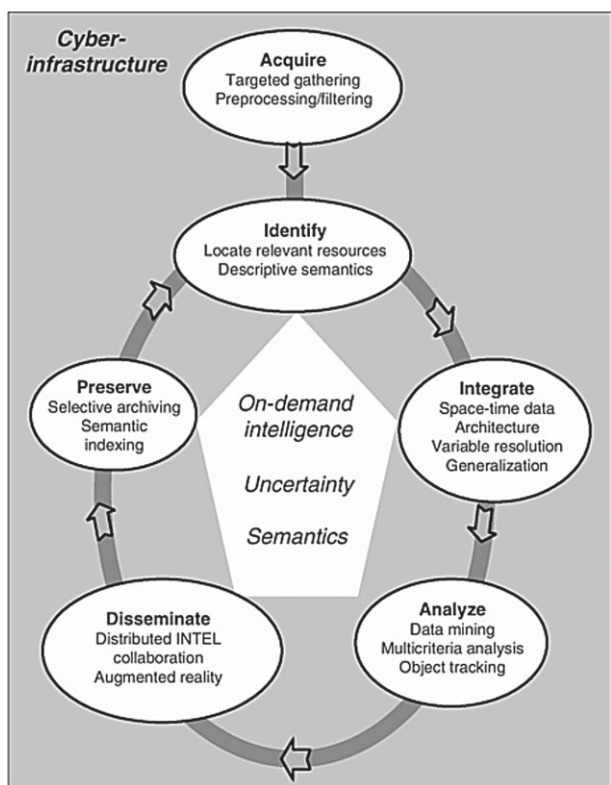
Cyber-infrastructure

Acquire
Targeted gathering
Preprocessing/filtering

Identify
Locate relevant resources
Descriptive semantics

Integrate
Space-time data
Architecture
Variable resolution
Generalization

Analyze
Data mining
Multicriteria analysis
Object tracking

Disseminate
Distributed INTEL collaboration
Augmented reality

Preserve
Selective archiving
Semantic indexing

On-demand intelligence

Uncertainty

Semantics